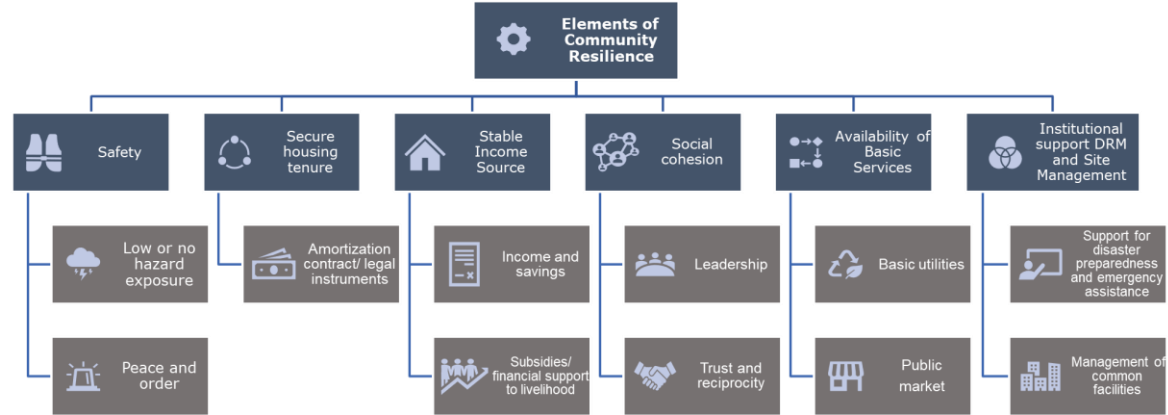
Elements of Community Resilience

Safety

Low or no hazard exposure

Peace and order

Secure housing tenure

Amortization contract/ legal instruments

Stable Income Source

Income and savings

Subsidies/ financial support to livelihood

Social cohesion

Leadership

Trust and reciprocity

Availability of Basic Services

Basic utilities

Public market

Institutional support DRM and Site Management

Support for disaster preparedness and emergency assistance

Management of common facilities